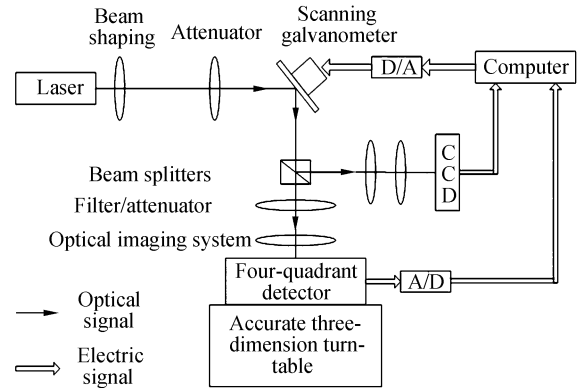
Beam shaping

Attenuator

Scanning galvanometer

Laser

D/A

Computer

Beam splitters

C C D

Filter/attenuator

Optical imaging system

Four-quadrant detector

A/D

Optical signal

Accurate three-dimension turntable

Electric signal